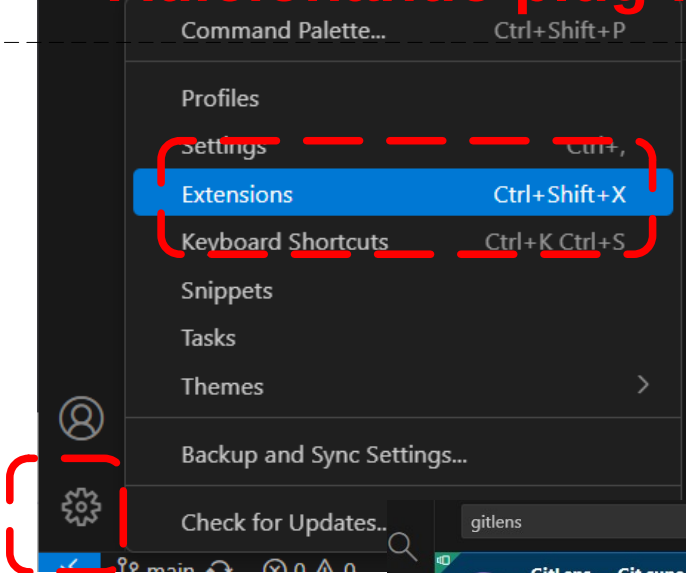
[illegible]

Command Palette... Ctrl+Shift+P

Profiles

Settings Ctrl+,

Extensions Ctrl+Shift+X

Keyboard Shortcuts Ctrl+K Ctrl+S

Snippets

Tasks

Themes

Backup and Sync Settings...

Check for Updates...

gitlens

main ⊗ 0 ⚠ 0

GitLens Git supe